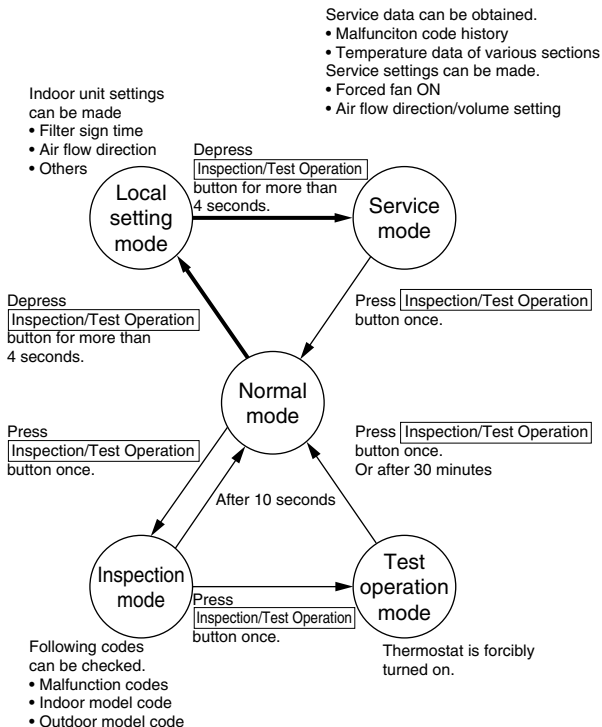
Service data can be obtained.
• Malfunciton code history
• Temperature data of various sections
Service settings can be made.
• Forced fan ON
• Air flow direction/volume setting

Indoor unit settings can be made
• Filter sign time
• Air flow direction
• Others

Depress Inspection/Test Operation button for more than 4 seconds.

Local setting mode

Service mode

Depress Inspection/Test Operation button for more than 4 seconds.

Press Inspection/Test Operation button once.

Normal mode

Press Inspection/Test Operation button once.

Press Inspection/Test Operation button once. Or after 30 minutes

After 10 seconds

Inspection mode

Test operation mode

Press Inspection/Test Operation button once.

Following codes can be checked.
• Malfunction codes
• Indoor model code
• Outdoor model code

Thermostat is forcibly turned on.